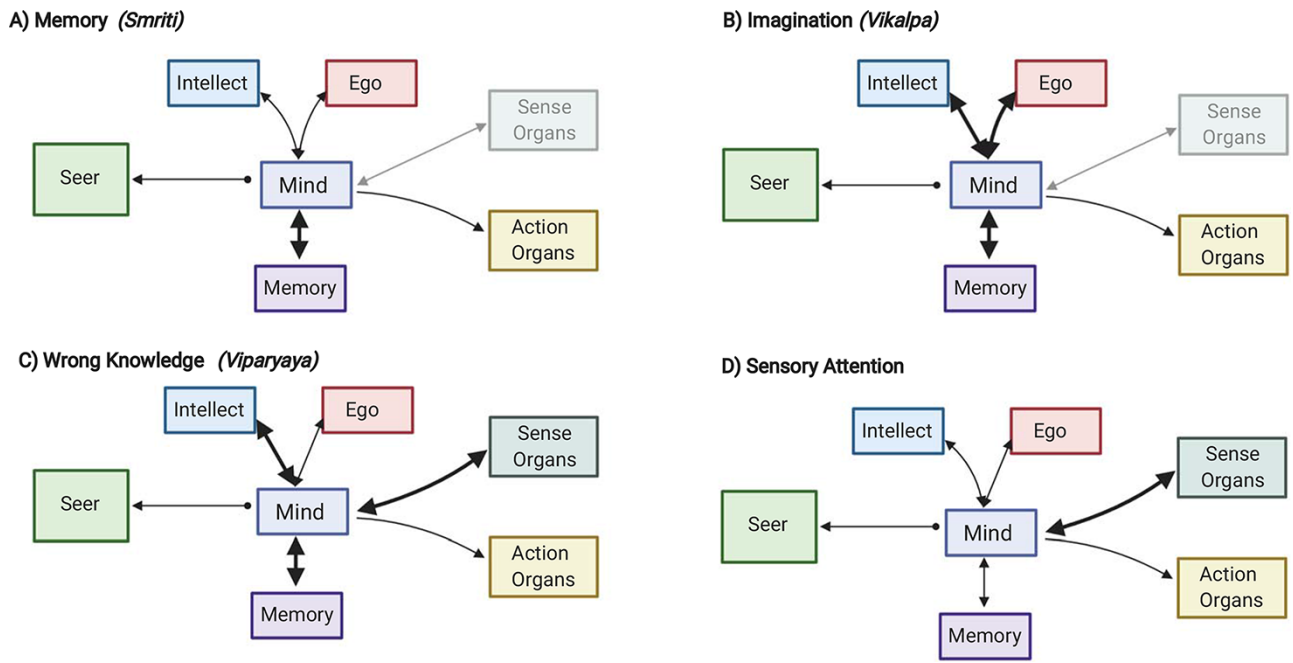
A) Memory *(Smriti)*

Intellect

Ego

Sense Organs

Seer

Mind

Action Organs

Memory

B) Imagination *(Vikalpa)*

Intellect

Ego

Sense Organs

Seer

Mind

Action Organs

Memory

C) Wrong Knowledge *(Viparyaya)*

Intellect

Ego

Sense Organs

Seer

Mind

Action Organs

Memory

D) Sensory Attention

Intellect

Ego

Sense Organs

Seer

Mind

Action Organs

Memory